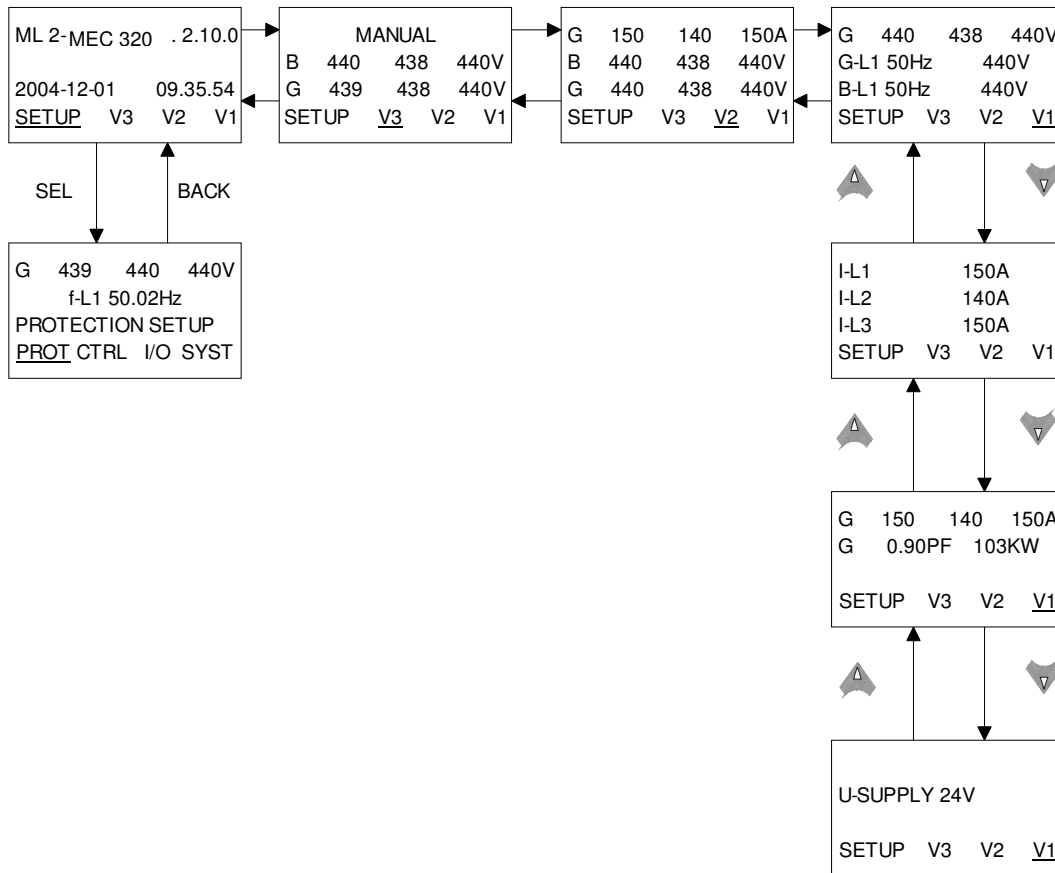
ML 2-MEC 320 . 2.10.0

2004-12-01 09.35.54
SETUP V3 V2 V1

MANUAL
B 440 438 440V
G 439 438 440V
SETUP V3 V2 V1

G 150 140 150A
B 440 438 440V
G 440 438 440V
SETUP V3 V2 V1

G 440 438 440V
G-L1 50Hz 440V
B-L1 50Hz 440V
SETUP V3 V2 V1

SEL

BACK

G 439 440 440V
f-L1 50.02Hz
PROTECTION SETUP
PROT CTRL I/O SYST

I-L1 150A
I-L2 140A
I-L3 150A
SETUP V3 V2 V1

G 150 140 150A
G 0.90PF 103KW

SETUP V3 V2 V1

U-SUPPLY 24V

SETUP V3 V2 V1